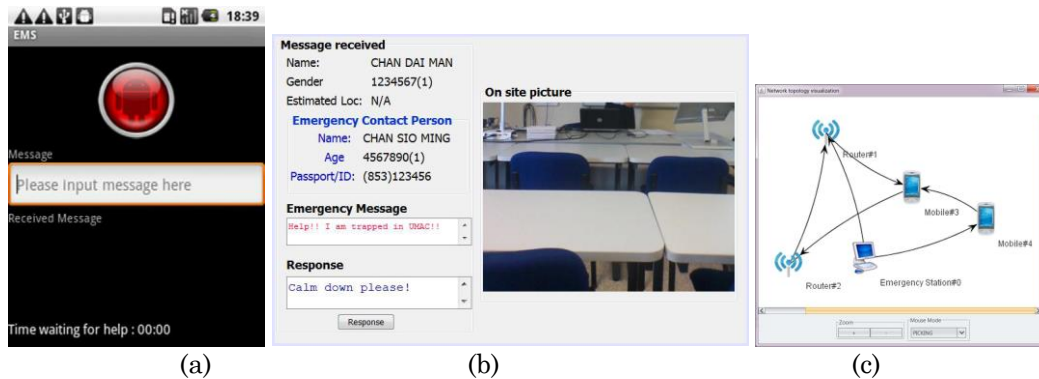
18:39
EMS

Message
Please input message here
Received Message

Time waiting for help : 00:00

(a)

Message received
Name: CHAN DAI MAN
Gender 1234567(1)
Estimated Loc: N/A
Emergency Contact Person
Name: CHAN SIO MING
Age 4567890(1)
Passport/ID: (853)123456

On site picture

Emergency Message
Help!! I am trapped in UMAC!!

Response
Calm down please!

Response

(b)

Network topology visualization

Router#1
Mobile#3
Mobile#4
Router#2
Emergency Station#0

Zoom
Mouse Mode
PICKING

(c)